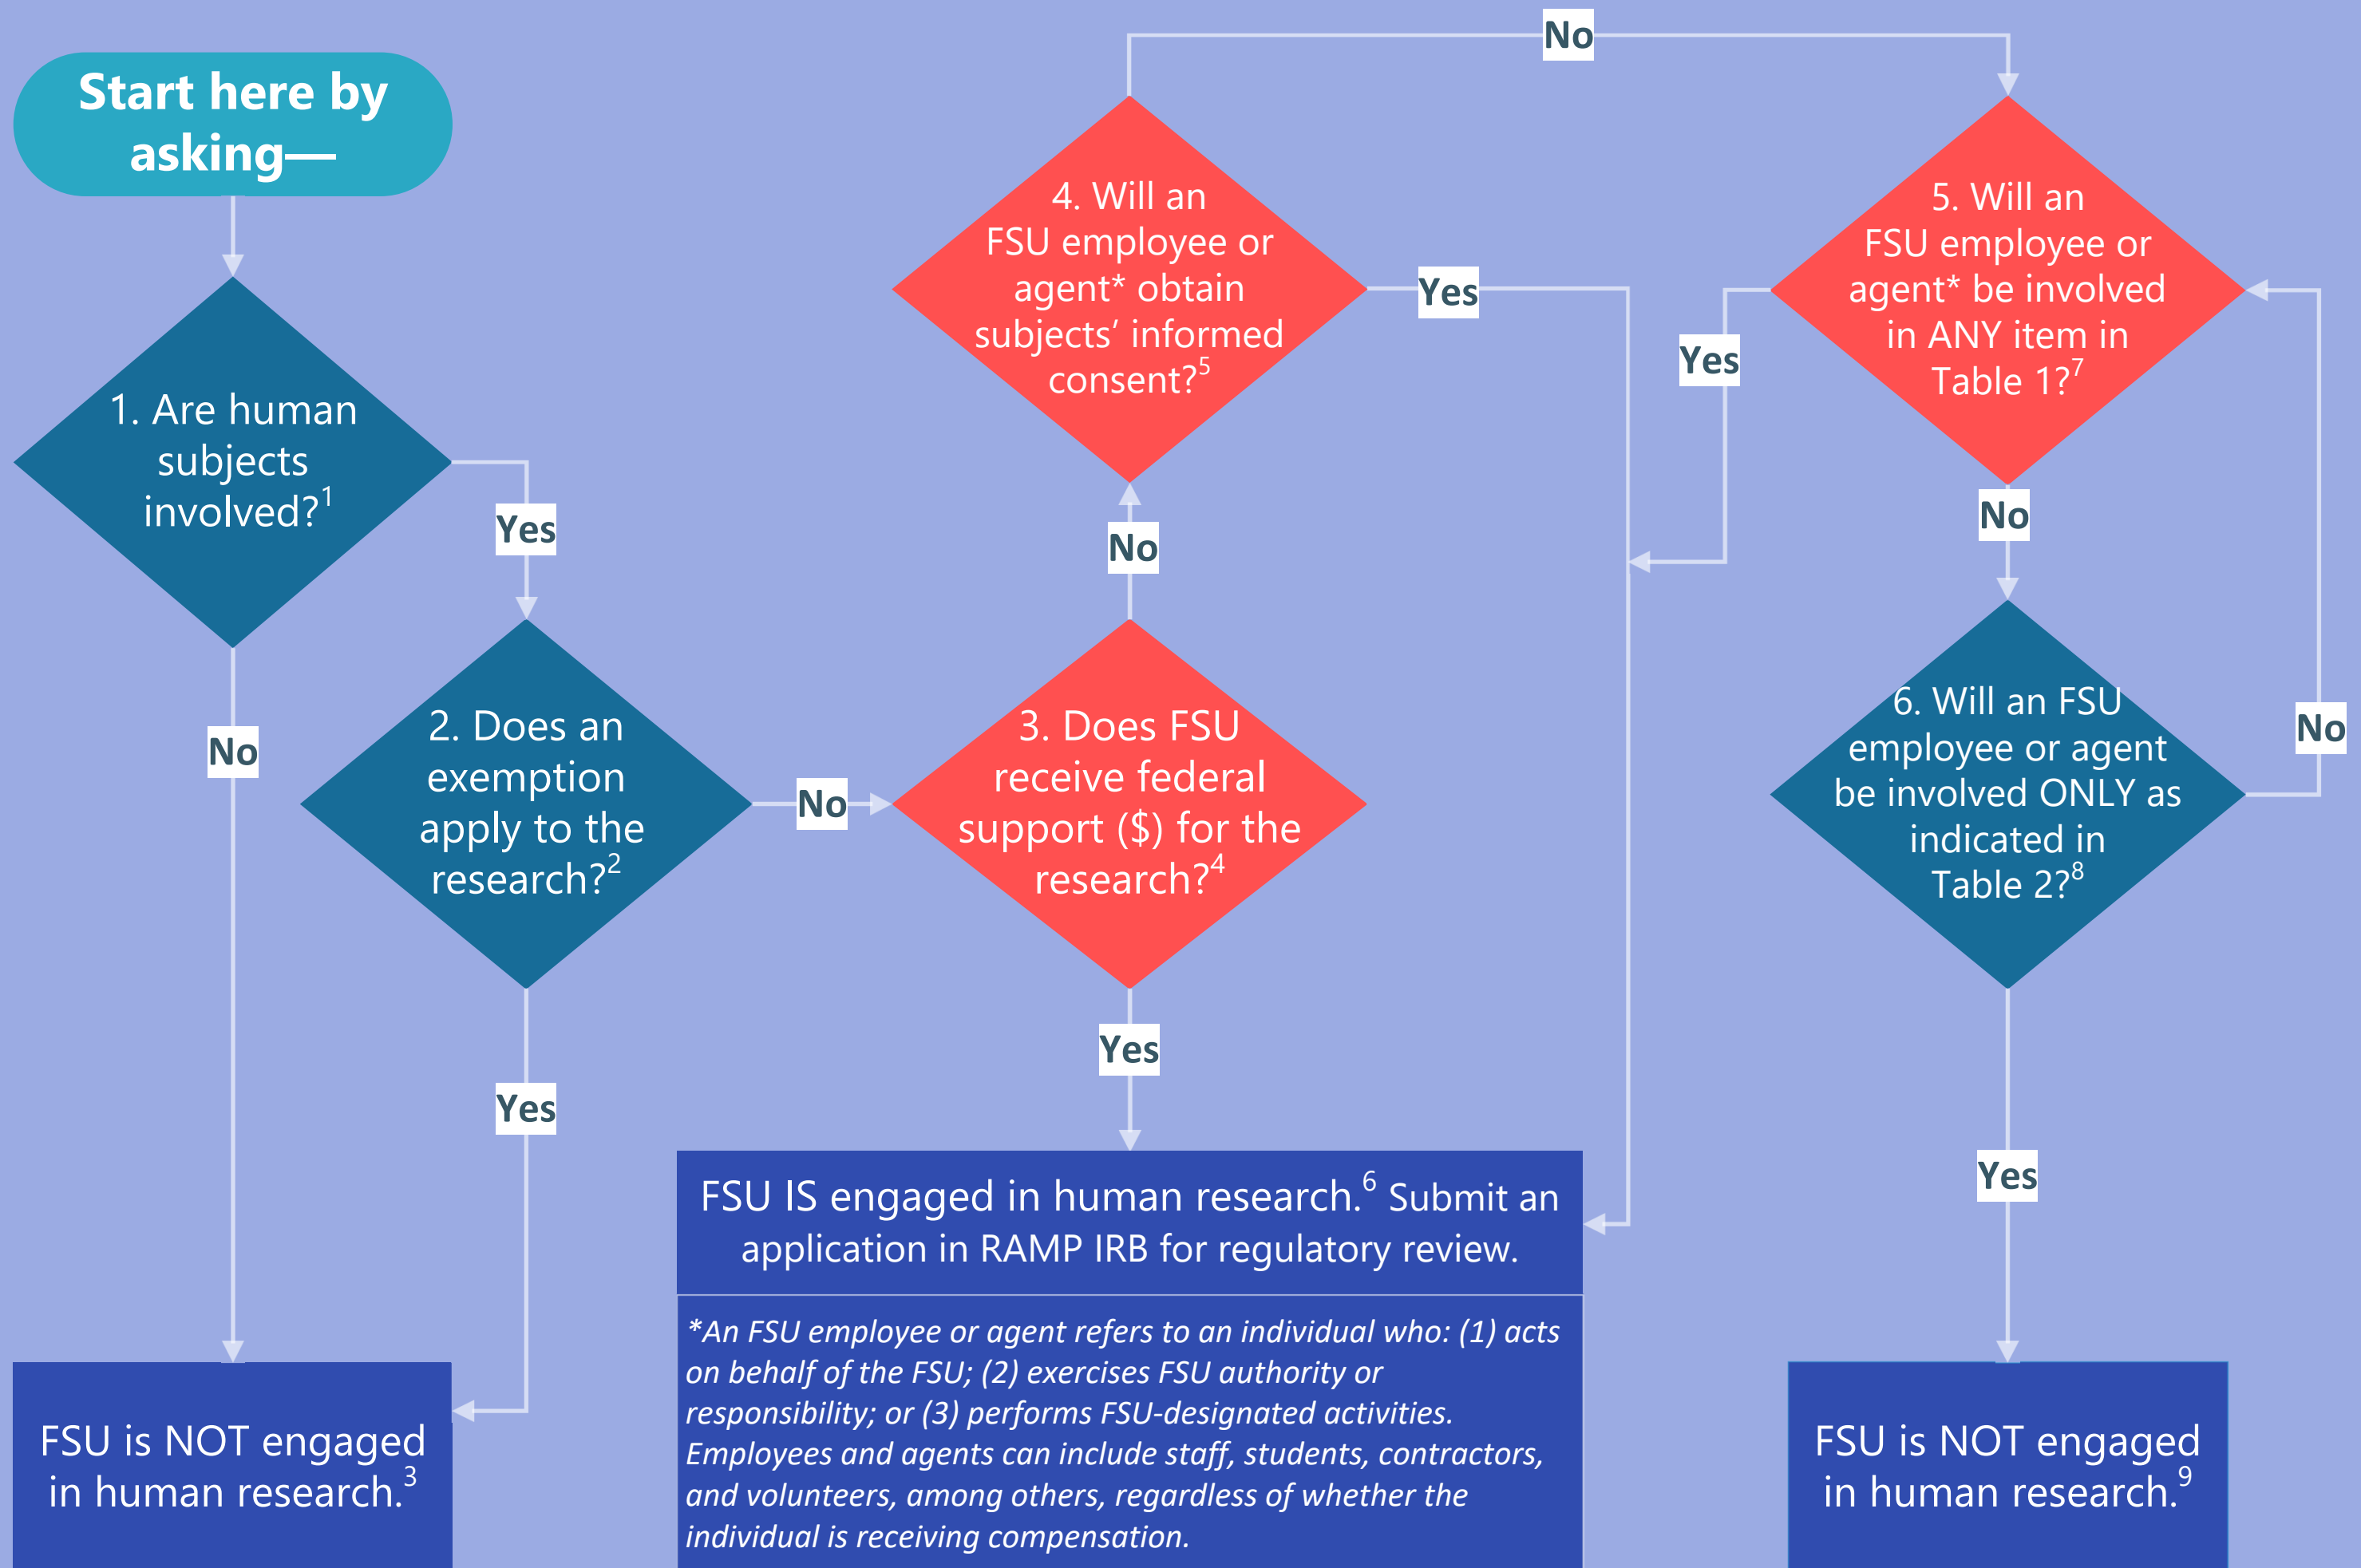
Start here by asking—

1. Are human subjects involved?$^1$

Yes

No

2. Does an exemption apply to the research?$^2$

No

Yes

3. Does FSU receive federal support ($) for the research?$^4$

No

Yes

4. Will an FSU employee or agent* obtain subjects' informed consent?$^5$

No

Yes

5. Will an FSU employee or agent* be involved in ANY item in Table 1?$^7$

Yes

No

6. Will an FSU employee or agent be involved ONLY as indicated in Table 2?$^8$

No

Yes

FSU is NOT engaged in human research.$^3$

FSU IS engaged in human research.$^6$ Submit an application in RAMP IRB for regulatory review.

*An FSU employee or agent refers to an individual who: (1) acts on behalf of the FSU; (2) exercises FSU authority or responsibility; or (3) performs FSU-designated activities. Employees and agents can include staff, students, contractors, and volunteers, among others, regardless of whether the individual is receiving compensation.

FSU is NOT engaged in human research.$^9$